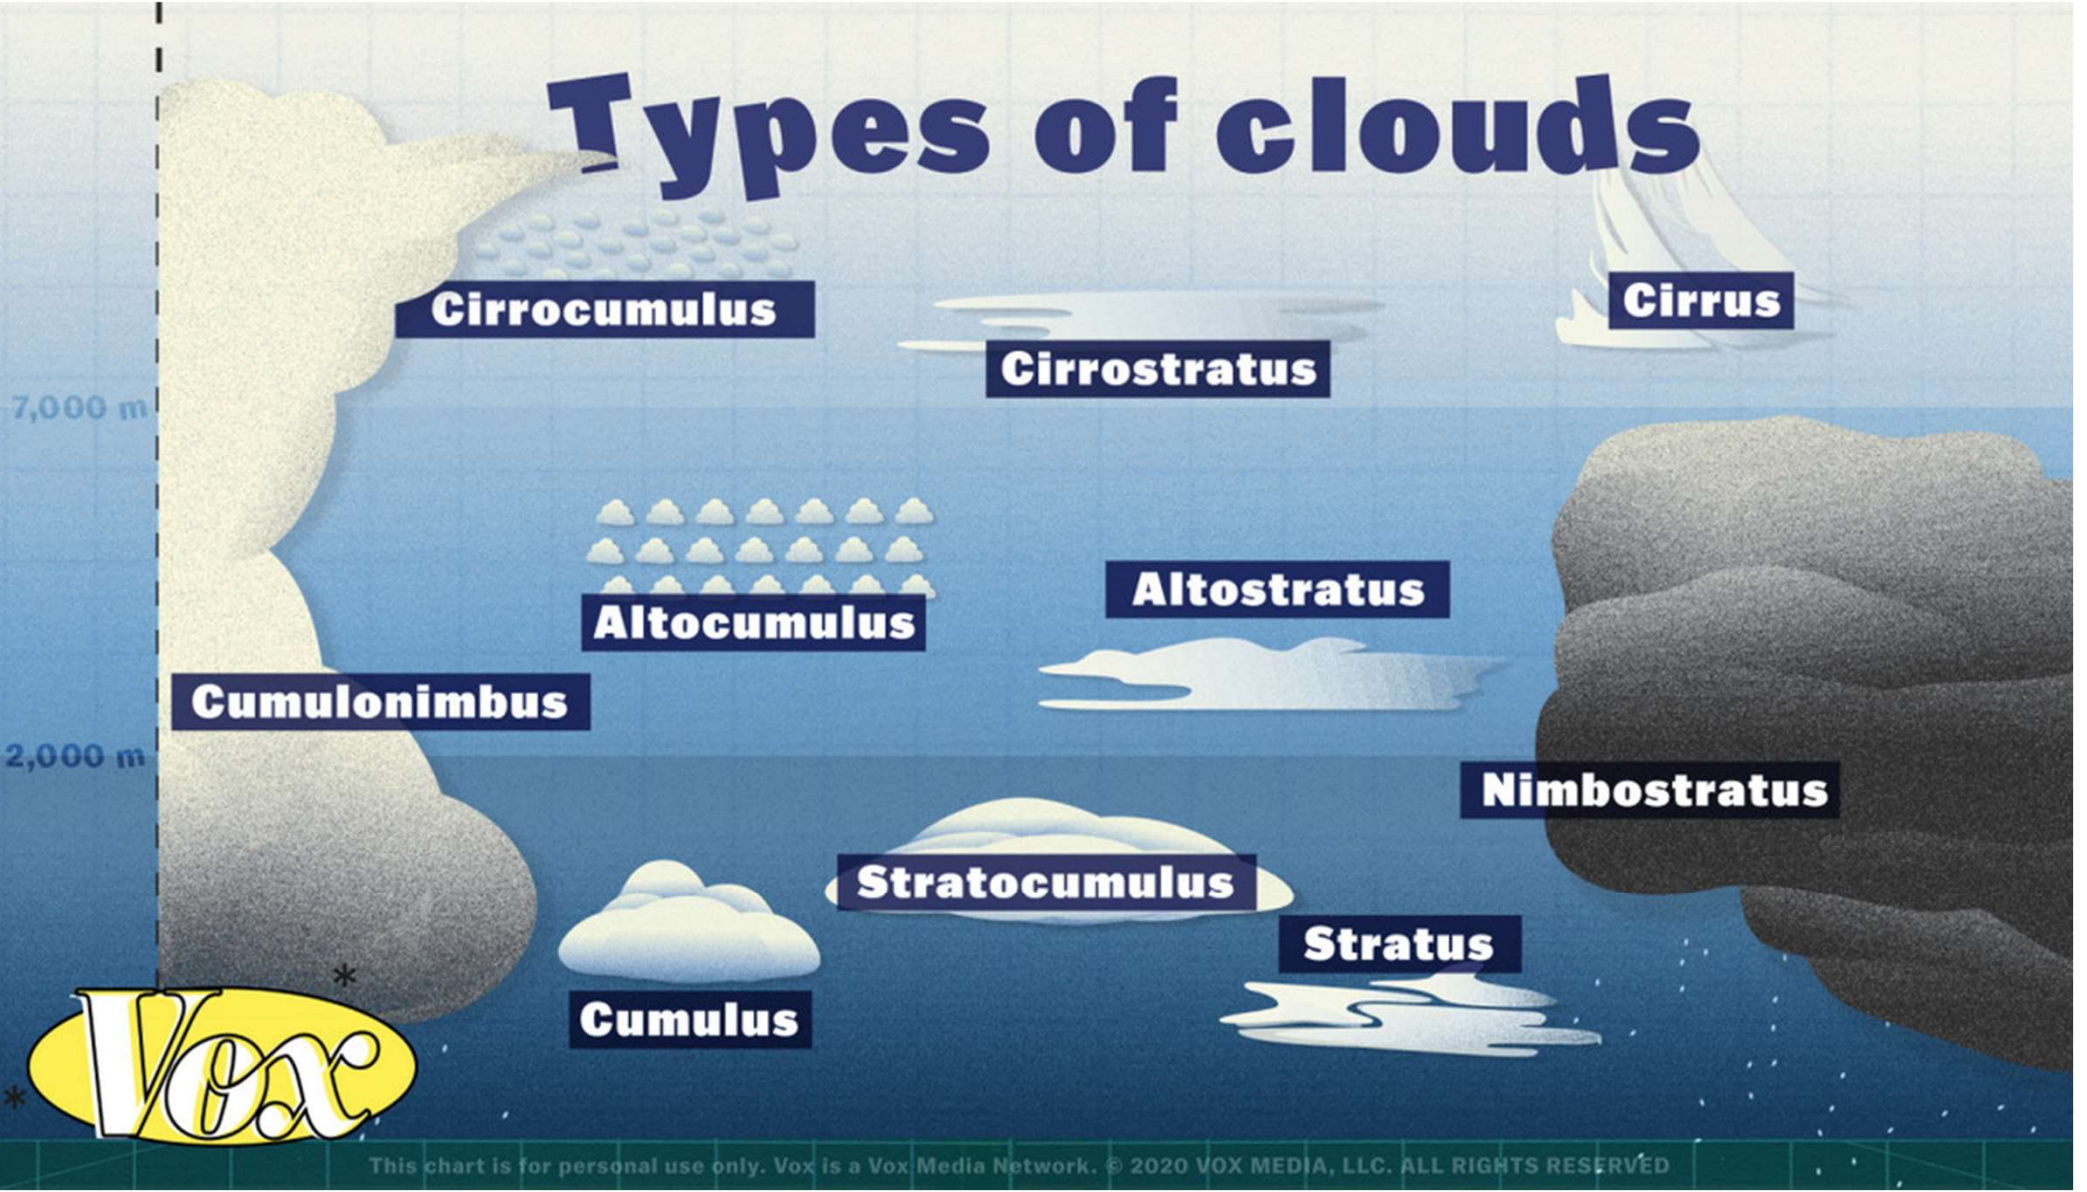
Types of clouds

Cirrocumulus

Cirrus

Cirrostratus

7,000 m

Altostratus

Altocumulus

Cumulonimbus

2,000 m

Nimbostratus

Stratocumulus

Stratus

Cumulus

Vox

This chart is for personal use only. Vox is a Vox Media Network. © 2020 VOX MEDIA, LLC. ALL RIGHTS RESERVED